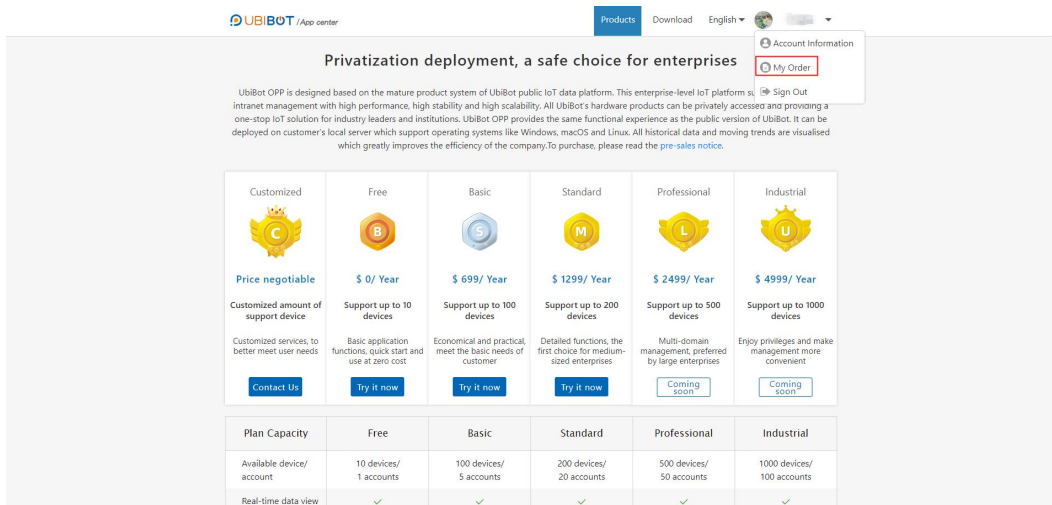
UBIBOT /App center

Products Download English

Account Information
My Order
Sign Out

Privatization deployment, a safe choice for enterprises

UbiBot OPP is designed based on the mature product system of UbiBot public IoT data platform. This enterprise-level IoT platform su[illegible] intranet management with high performance, high stability and high scalability. All UbiBot's hardware products can be privately accessed and providing a one-stop IoT solution for industry leaders and institutions. UbiBot OPP provides the same functional experience as the public version of UbiBot. It can be deployed on customer's local server which support operating systems like Windows, macOS and Linux. All historical data and moving trends are visualised which greatly improves the efficiency of the company.To purchase, please read the pre-sales notice.

| Customized | Free | Basic | Standard | Professional | Industrial |
|---|---|---|---|---|---|
| C | B | S | M | L | U |
| Price negotiable | \$ 0/ Year | \$ 699/ Year | \$ 1299/ Year | \$ 2499/ Year | \$ 4999/ Year |
| Customized amount of support device | Support up to 10 devices | Support up to 100 devices | Support up to 200 devices | Support up to 500 devices | Support up to 1000 devices |
| Customized services, to better meet user needs | Basic application functions, quick start and use at zero cost | Economical and practical, meet the basic needs of customer | Detailed functions, the first choice for medium-sized enterprises | Multi-domain management, preferred by large enterprises | Enjoy privileges and make management more convenient |
| Contact Us | Try it now | Try it now | Try it now | Coming soon | Coming soon |

| Plan Capacity | Free | Basic | Standard | Professional | Industrial |
|---|---|---|---|---|---|
| Available device/ account | 10 devices/ 1 accounts | 100 devices/ 5 accounts | 200 devices/ 20 accounts | 500 devices/ 50 accounts | 1000 devices/ 100 accounts |
| Real-time data view | ✓ | ✓ | ✓ | ✓ | ✓ |